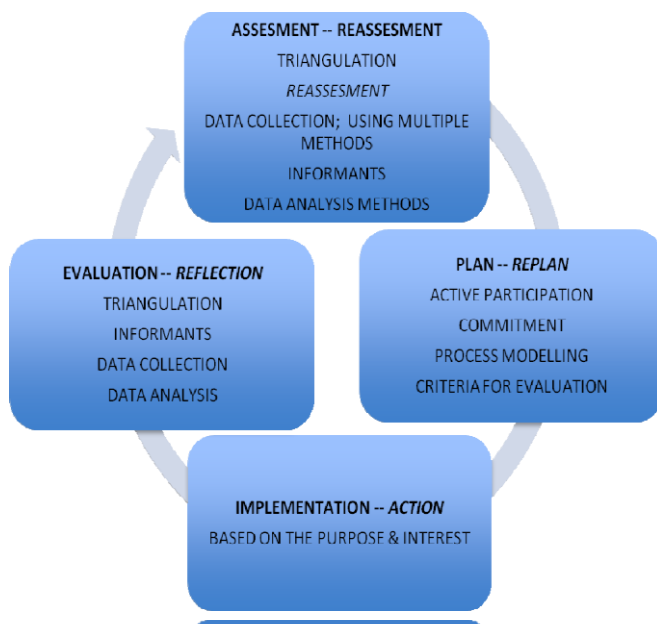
ASSESMENT -- REASSESMENT
TRIANGULATION
REASSESMENT
DATA COLLECTION; USING MULTIPLE METHODS
INFORMANTS
DATA ANALYSIS METHODS

PLAN -- REPLAN
ACTIVE PARTICIPATION
COMMITMENT
PROCESS MODELLING
CRITERIA FOR EVALUATION

IMPLEMENTATION -- ACTION
BASED ON THE PURPOSE & INTEREST

EVALUATION -- REFLECTION
TRIANGULATION
INFORMANTS
DATA COLLECTION
DATA ANALYSIS